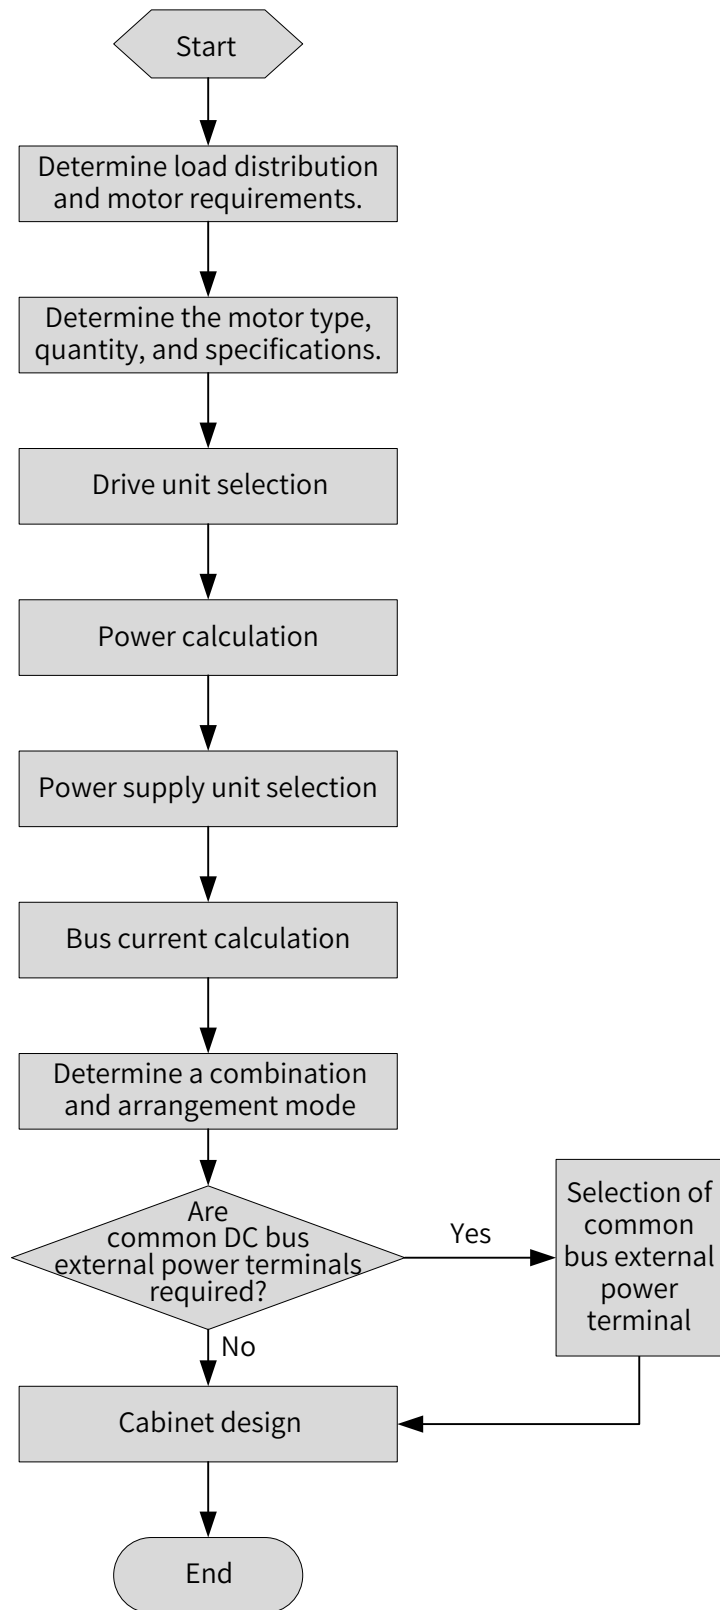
Start

Determine load distribution and motor requirements.

Determine the motor type, quantity, and specifications.

Drive unit selection

Power calculation

Power supply unit selection

Bus current calculation

Determine a combination and arrangement mode

Are common DC bus external power terminals required?

Yes

Selection of common bus external power terminal

No

Cabinet design

End